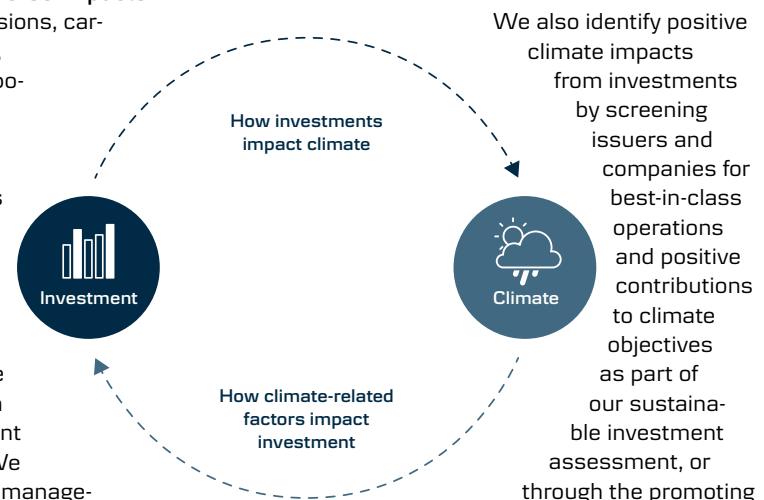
sions, car-

po-

s

e
n
nt
We
manage-

How investments impact climate

Investment

Climate

How climate-related factors impact investment

We also identify positive climate impacts from investments by screening issuers and companies for best-in-class operations and positive contributions to climate objectives as part of our sustainable investment assessment, or through the promoting